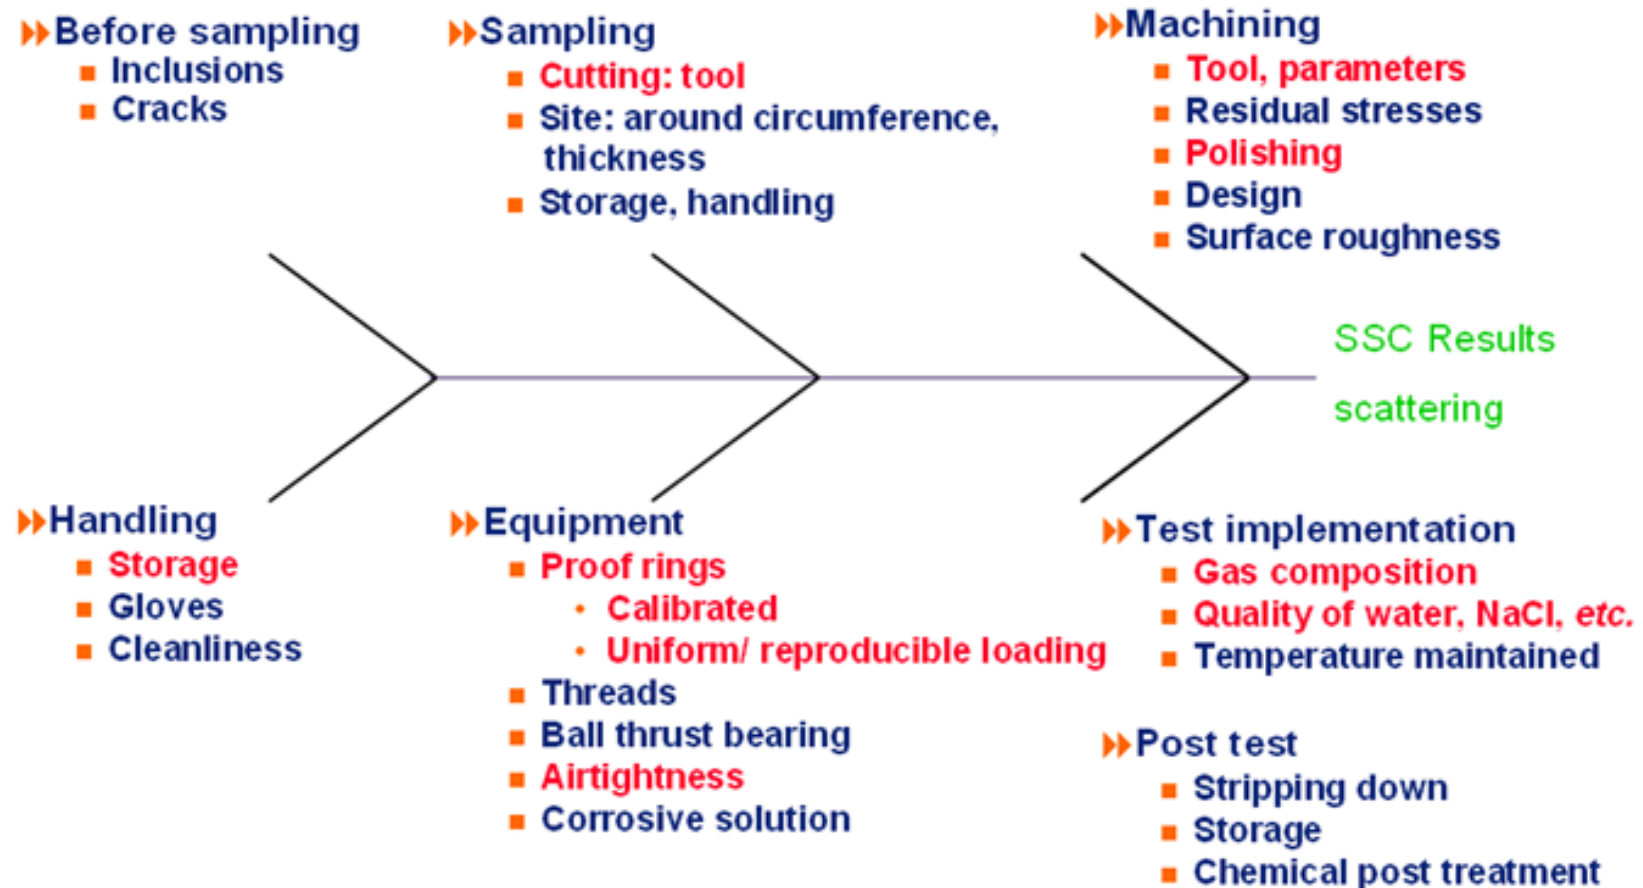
Before sampling
- Inclusions
- Cracks

Sampling
- Cutting: tool
- Site: around circumference, thickness
- Storage, handling

Machining
- Tool, parameters
- Residual stresses
- Polishing
- Design
- Surface roughness

SSC Results
scattering

Handling
- Storage
- Gloves
- Cleanliness

Equipment
- Proof rings
  - Calibrated
  - Uniform/ reproducible loading
- Threads
- Ball thrust bearing
- Airtightness
- Corrosive solution

Test implementation
- Gas composition
- Quality of water, NaCl, *etc.*
- Temperature maintained

Post test
- Stripping down
- Storage
- Chemical post treatment